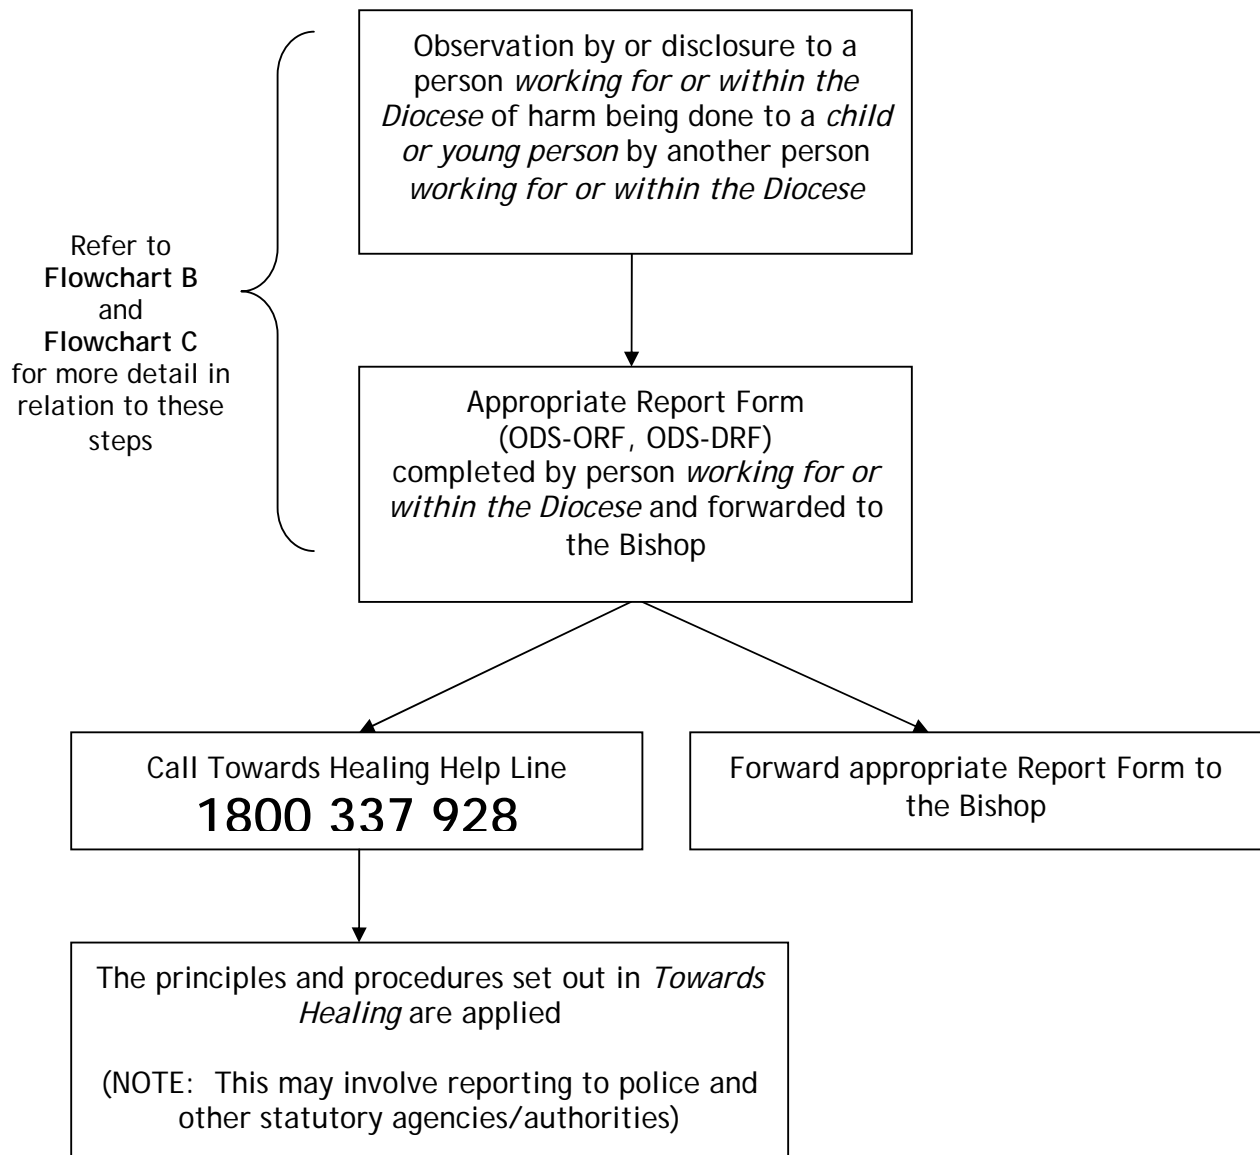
Refer to **Flowchart B** and **Flowchart C** for more detail in relation to these steps

Observation by or disclosure to a person *working for or within the Diocese* of harm being done to a *child or young person* by another person *working for or within the Diocese*

Appropriate Report Form (ODS-ORF, ODS-DRF) completed by person *working for or within the Diocese* and forwarded to the Bishop

Call Towards Healing Help Line
1800 337 928

Forward appropriate Report Form to the Bishop

The principles and procedures set out in *Towards Healing* are applied

(NOTE: This may involve reporting to police and other statutory agencies/authorities)